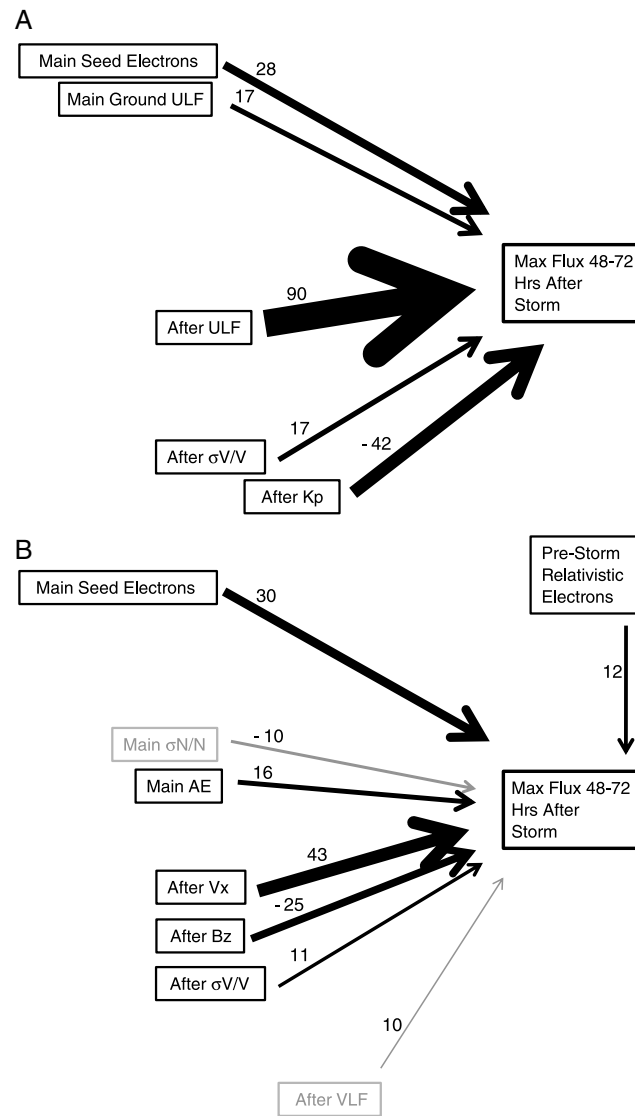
A

Main Seed Electrons
28
Main Ground ULF
17
Max Flux 48-72 Hrs After Storm
90
After ULF
17
After σV/V
- 42
After Kp

B

Pre-Storm Relativistic Electrons
Main Seed Electrons
30
12
Main σN/N
- 10
Main AE
16
Max Flux 48-72 Hrs After Storm
43
After Vx
- 25
After Bz
11
After σV/V
10
After VLF